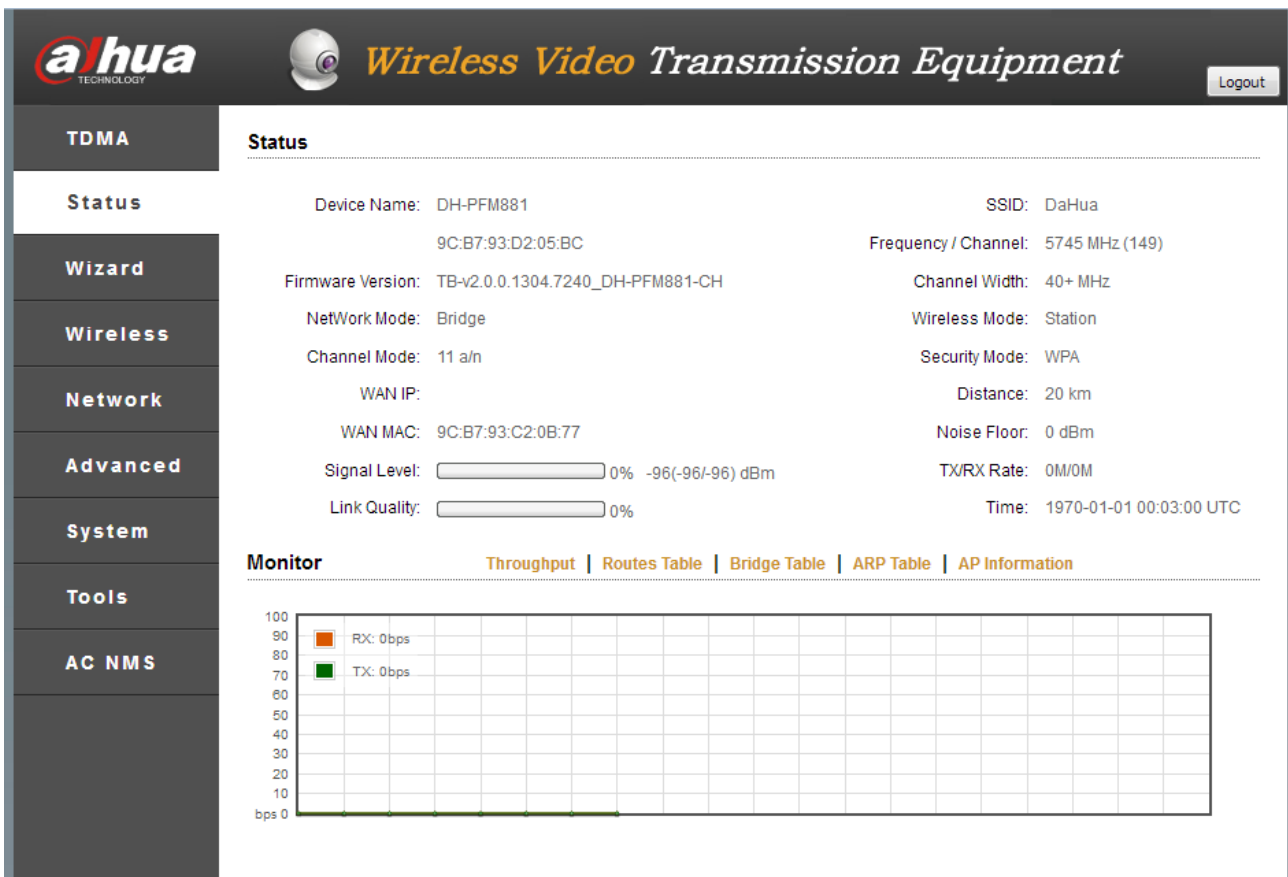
alhua
TECHNOLOGY

Wireless Video Transmission Equipment

Logout

TDMA
Status
Wizard
Wireless
Network
Advanced
System
Tools
AC NMS

Status

Device Name: DH-PFM881
9C:B7:93:D2:05:BC
Firmware Version: TB-v2.0.0.1304.7240_DH-PFM881-CH
NetWork Mode: Bridge
Channel Mode: 11 a/n
WAN IP:
WAN MAC: 9C:B7:93:C2:0B:77
Signal Level: 0% -96(-96/-96) dBm
Link Quality: 0%

SSID: DaHua
Frequency / Channel: 5745 MHz (149)
Channel Width: 40+ MHz
Wireless Mode: Station
Security Mode: WPA
Distance: 20 km
Noise Floor: 0 dBm
TX/RX Rate: 0M/0M
Time: 1970-01-01 00:03:00 UTC

Monitor

Throughput | Routes Table | Bridge Table | ARP Table | AP Information

100
90
80
70
60
50
40
30
20
10
bps 0

RX: 0bps
TX: 0bps